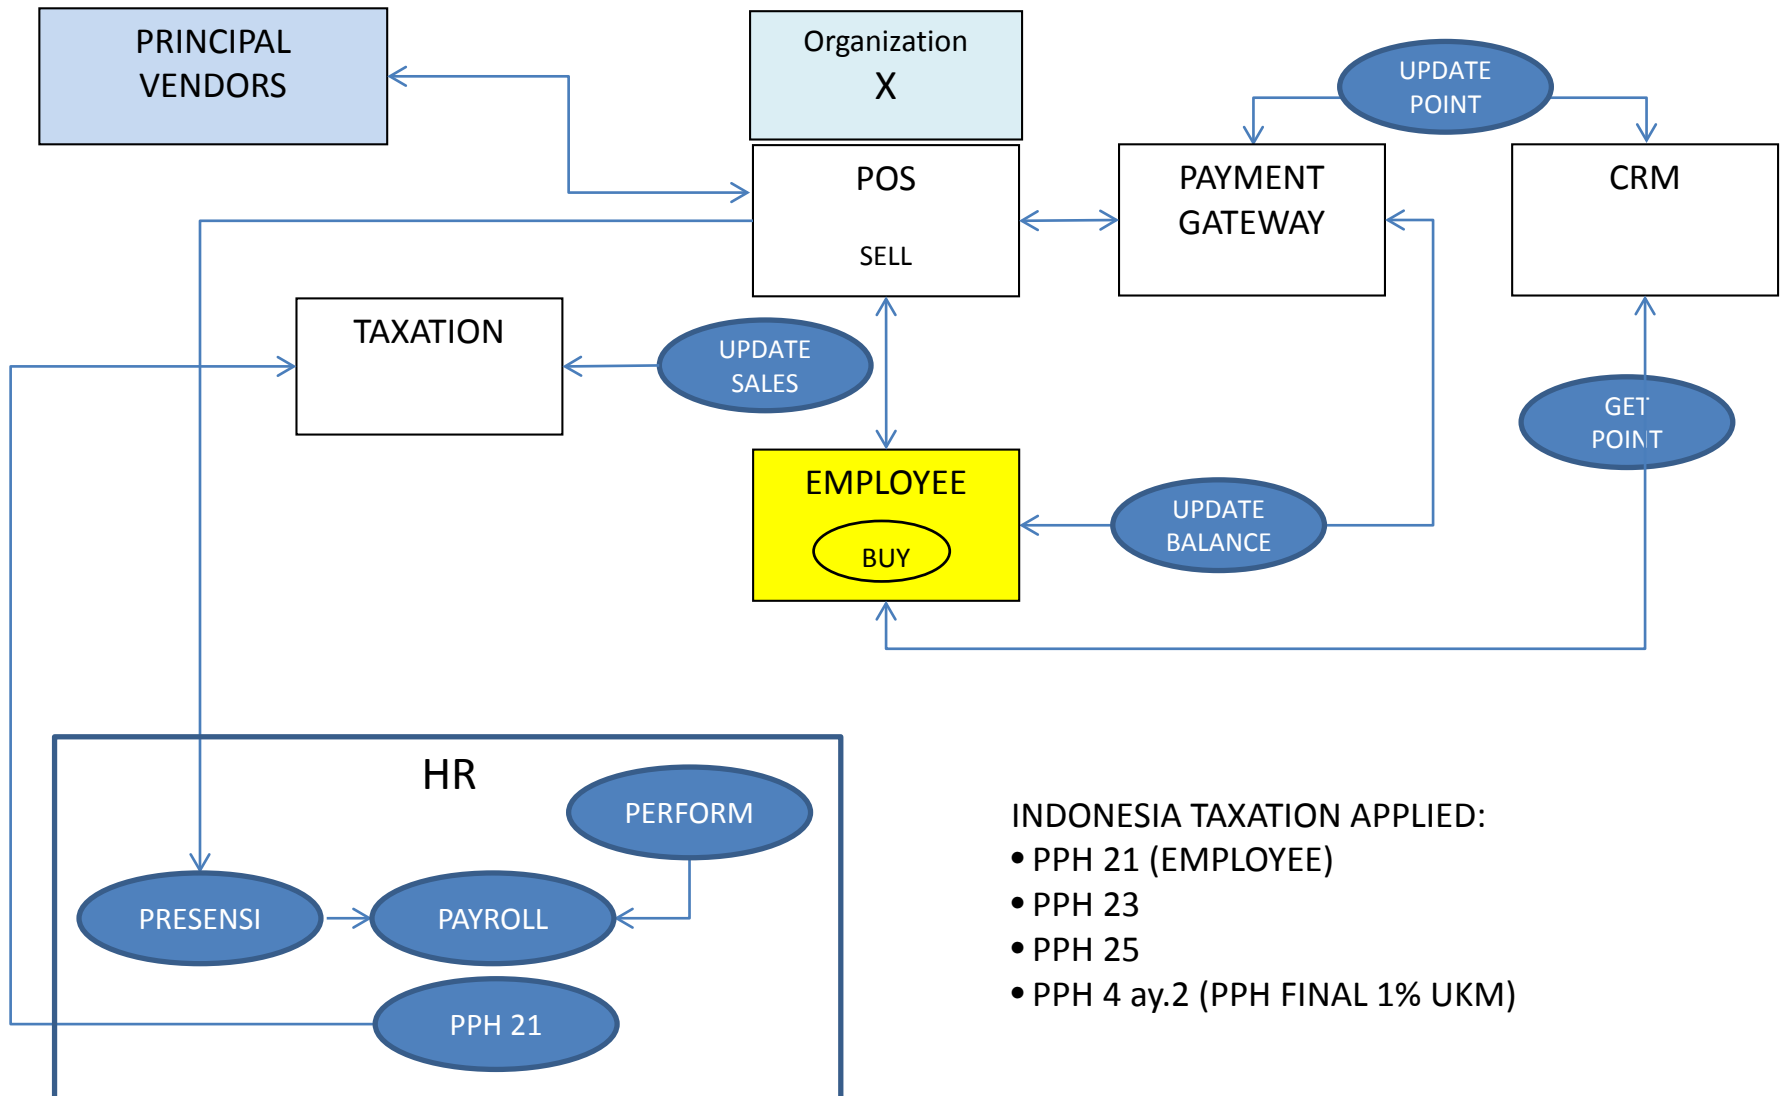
PRINCIPAL VENDORS

Organization X

UPDATE POINT

POS

SELL

PAYMENT GATEWAY

CRM

TAXATION

UPDATE SALES

GET POINT

EMPLOYEE

BUY

UPDATE BALANCE

HR

PERFORM

PRESENSI

PAYROLL

PPH 21

INDONESIA TAXATION APPLIED:
• PPH 21 (EMPLOYEE)
• PPH 23
• PPH 25
• PPH 4 ay.2 (PPH FINAL 1% UKM)